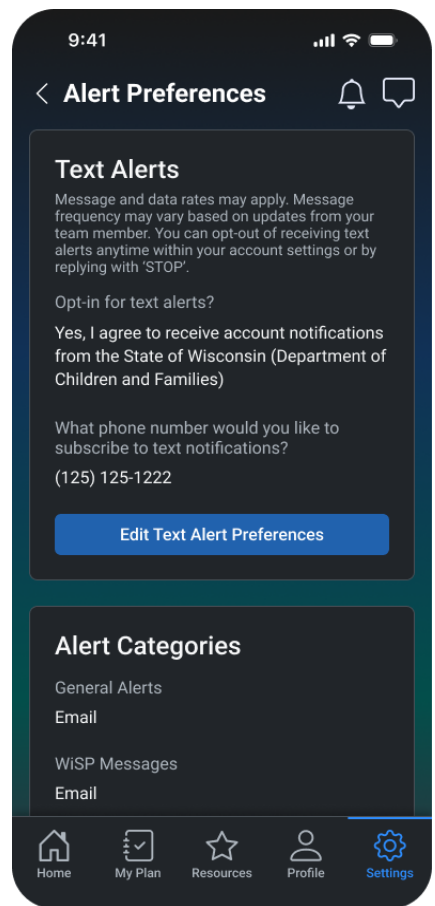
9:41

Alert Preferences

Text Alerts

Message and data rates may apply. Message frequency may vary based on updates from your team member. You can opt-out of receiving text alerts anytime within your account settings or by replying with 'STOP'.

Opt-in for text alerts?

Yes, I agree to receive account notifications from the State of Wisconsin (Department of Children and Families)

What phone number would you like to subscribe to text notifications?

(125) 125-1222

Edit Text Alert Preferences

Alert Categories

General Alerts

Email

WiSP Messages

Email

Home My Plan Resources Profile Settings